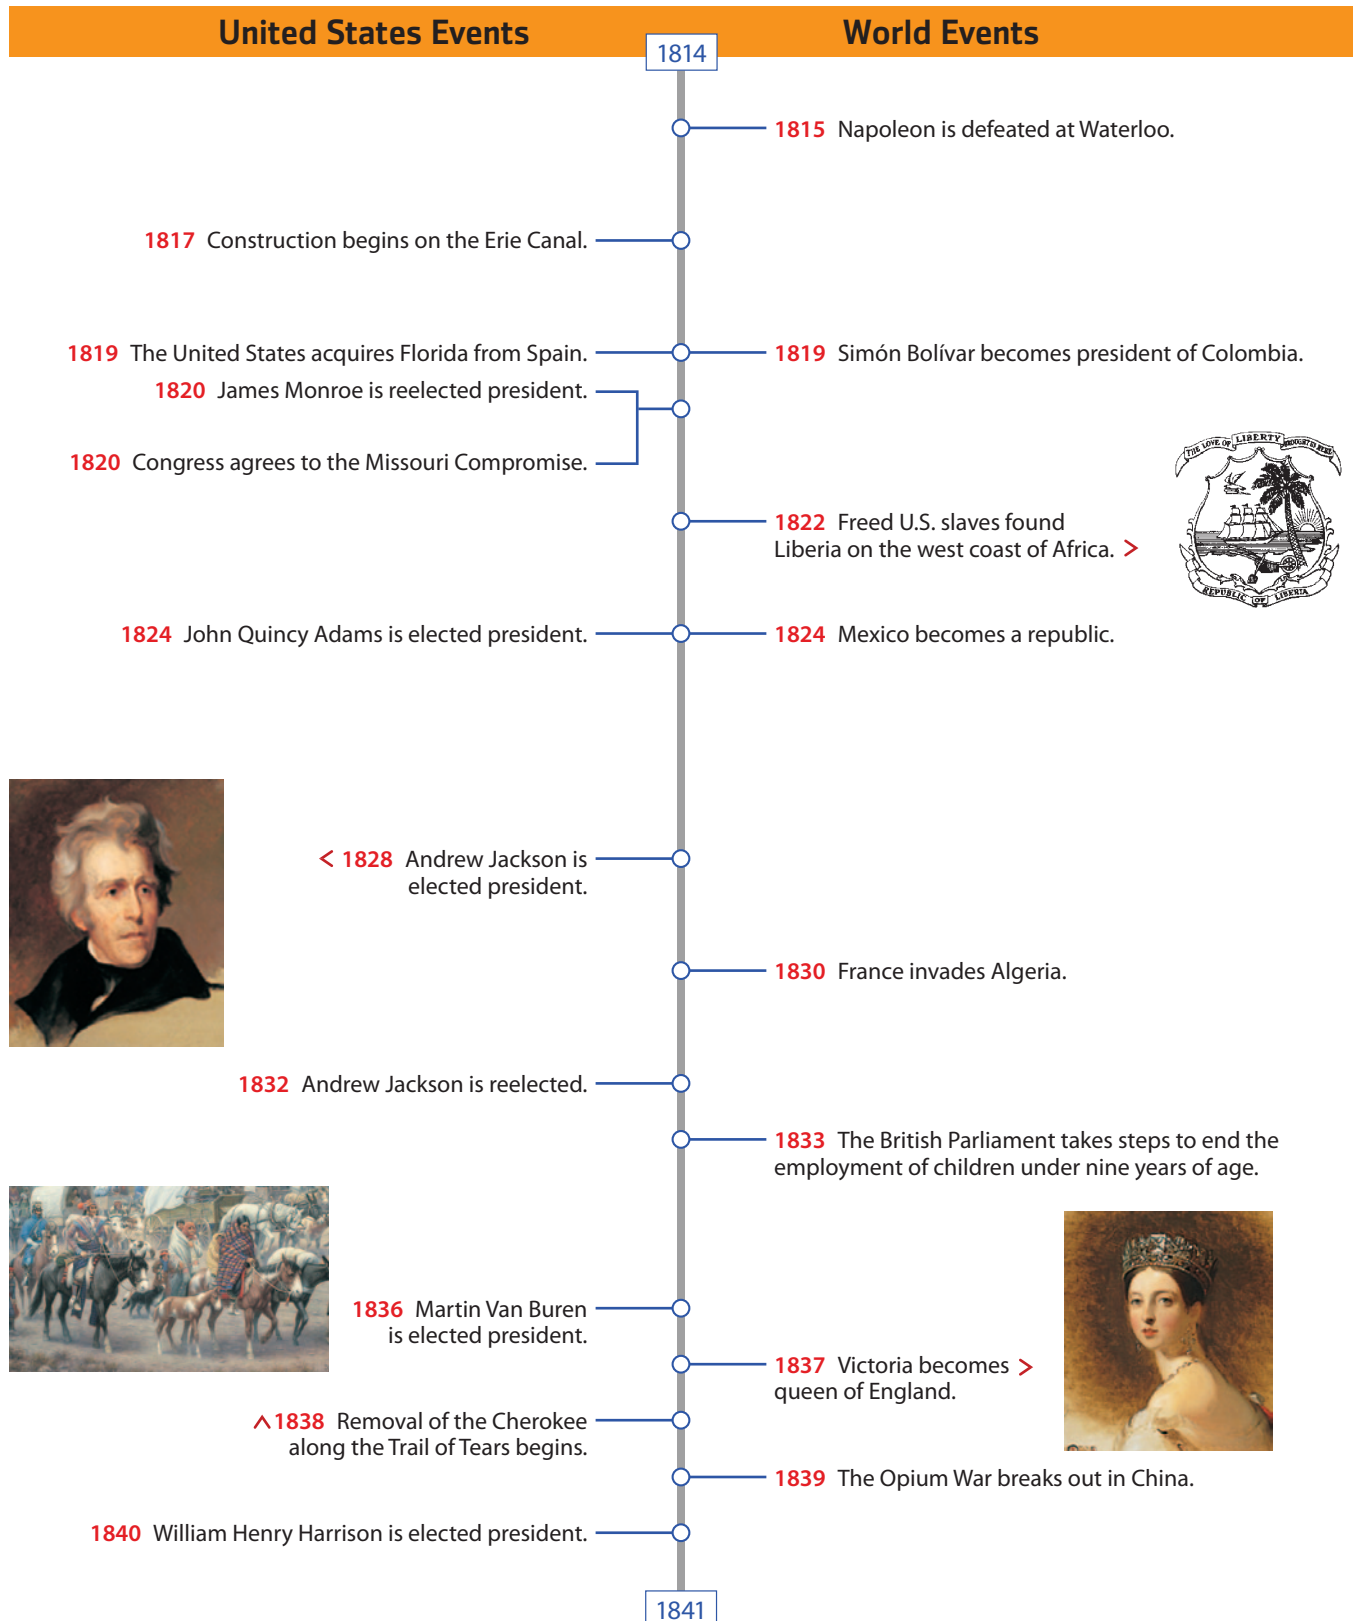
United States Events

1814

World Events

1815 Napoleon is defeated at Waterloo.

1817 Construction begins on the Erie Canal.

1819 The United States acquires Florida from Spain.

1819 Simón Bolívar becomes president of Colombia.

1820 James Monroe is reelected president.

1820 Congress agrees to the Missouri Compromise.

THE LOVE OF LIBERTY BROUGHT US HERE

REPUBLIC OF LIBERIA

1822 Freed U.S. slaves found Liberia on the west coast of Africa. >

1824 John Quincy Adams is elected president.

1824 Mexico becomes a republic.

< 1828 Andrew Jackson is elected president.

1830 France invades Algeria.

1832 Andrew Jackson is reelected.

1833 The British Parliament takes steps to end the employment of children under nine years of age.

1836 Martin Van Buren is elected president.

1837 Victoria becomes > queen of England.

^1838 Removal of the Cherokee along the Trail of Tears begins.

1839 The Opium War breaks out in China.

1840 William Henry Harrison is elected president.

1841